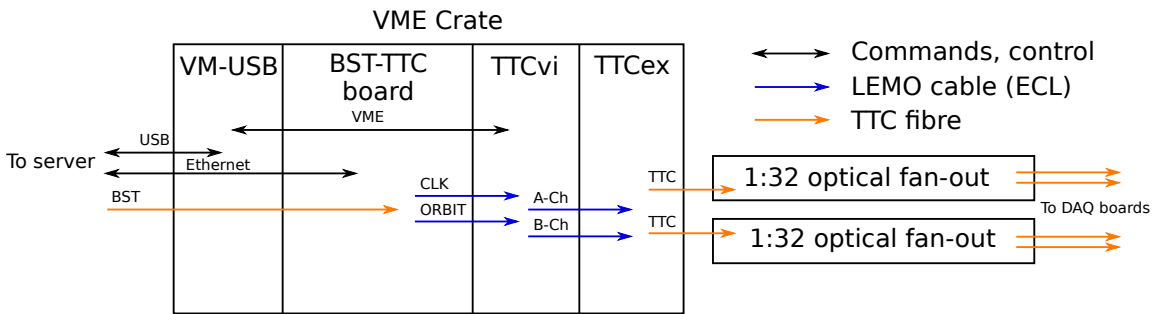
VME Crate

VM-USB

BST-TTC board

TTCvi

TTCex

Commands, control

LEMO cable (ECL)

TTC fibre

VME

USB

To server

Ethernet

BST

CLK

ORBIT

A-Ch

B-Ch

TTC

TTC

1:32 optical fan-out

1:32 optical fan-out

To DAQ boards